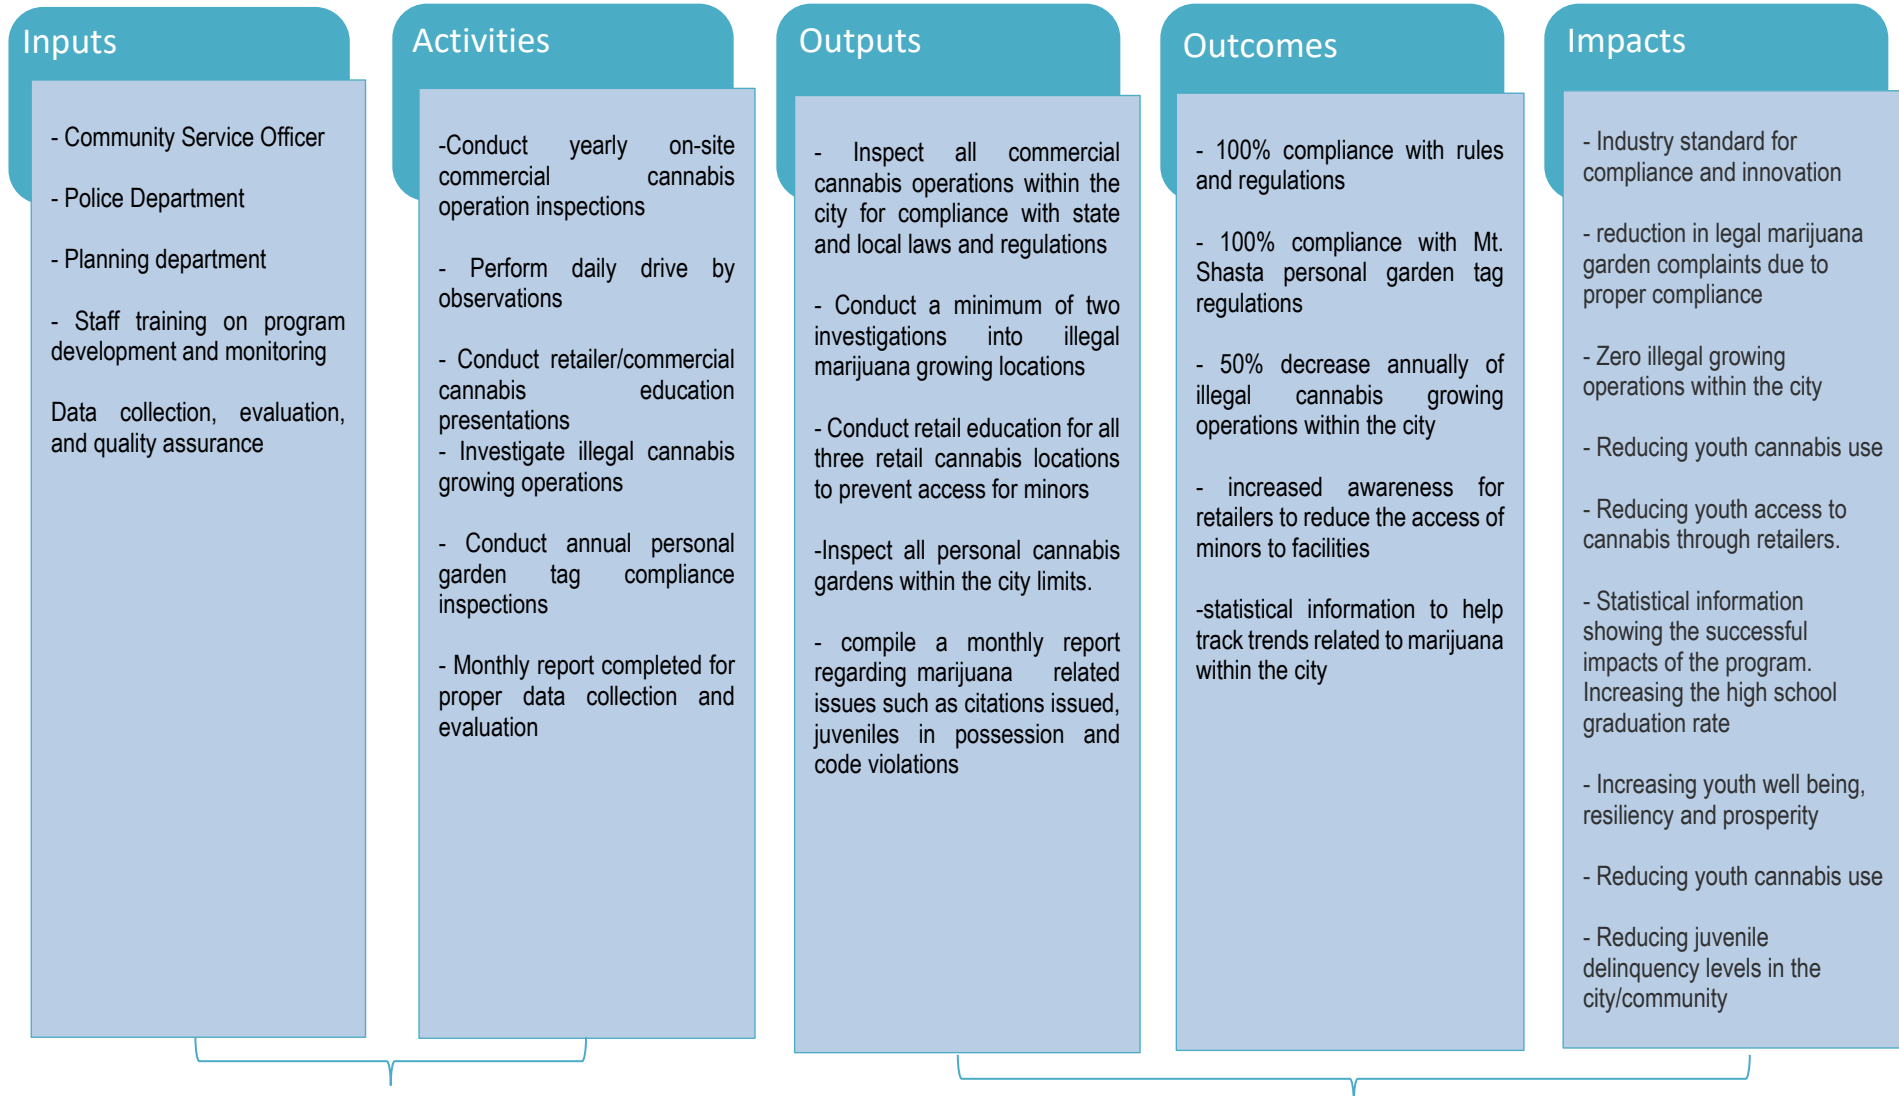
Inputs

- Community Service Officer

- Police Department

- Planning department

- Staff training on program development and monitoring

Data collection, evaluation, and quality assurance

Activities

-Conduct yearly on-site commercial cannabis operation inspections

- Perform daily drive by observations

- Conduct retailer/commercial cannabis education presentations
- Investigate illegal cannabis growing operations

- Conduct annual personal garden tag compliance inspections

- Monthly report completed for proper data collection and evaluation

Outputs

- Inspect all commercial cannabis operations within the city for compliance with state and local laws and regulations

- Conduct a minimum of two investigations into illegal marijuana growing locations

- Conduct retail education for all three retail cannabis locations to prevent access for minors

-Inspect all personal cannabis gardens within the city limits.

- compile a monthly report regarding marijuana related issues such as citations issued, juveniles in possession and code violations

Outcomes

- 100% compliance with rules and regulations

- 100% compliance with Mt. Shasta personal garden tag regulations

- 50% decrease annually of illegal cannabis growing operations within the city

- increased awareness for retailers to reduce the access of minors to facilities

-statistical information to help track trends related to marijuana within the city

Impacts

- Industry standard for compliance and innovation

- reduction in legal marijuana garden complaints due to proper compliance

- Zero illegal growing operations within the city

- Reducing youth cannabis use

- Reducing youth access to cannabis through retailers.

- Statistical information showing the successful impacts of the program. Increasing the high school graduation rate

- Increasing youth well being, resiliency and prosperity

- Reducing youth cannabis use

- Reducing juvenile delinquency levels in the city/community